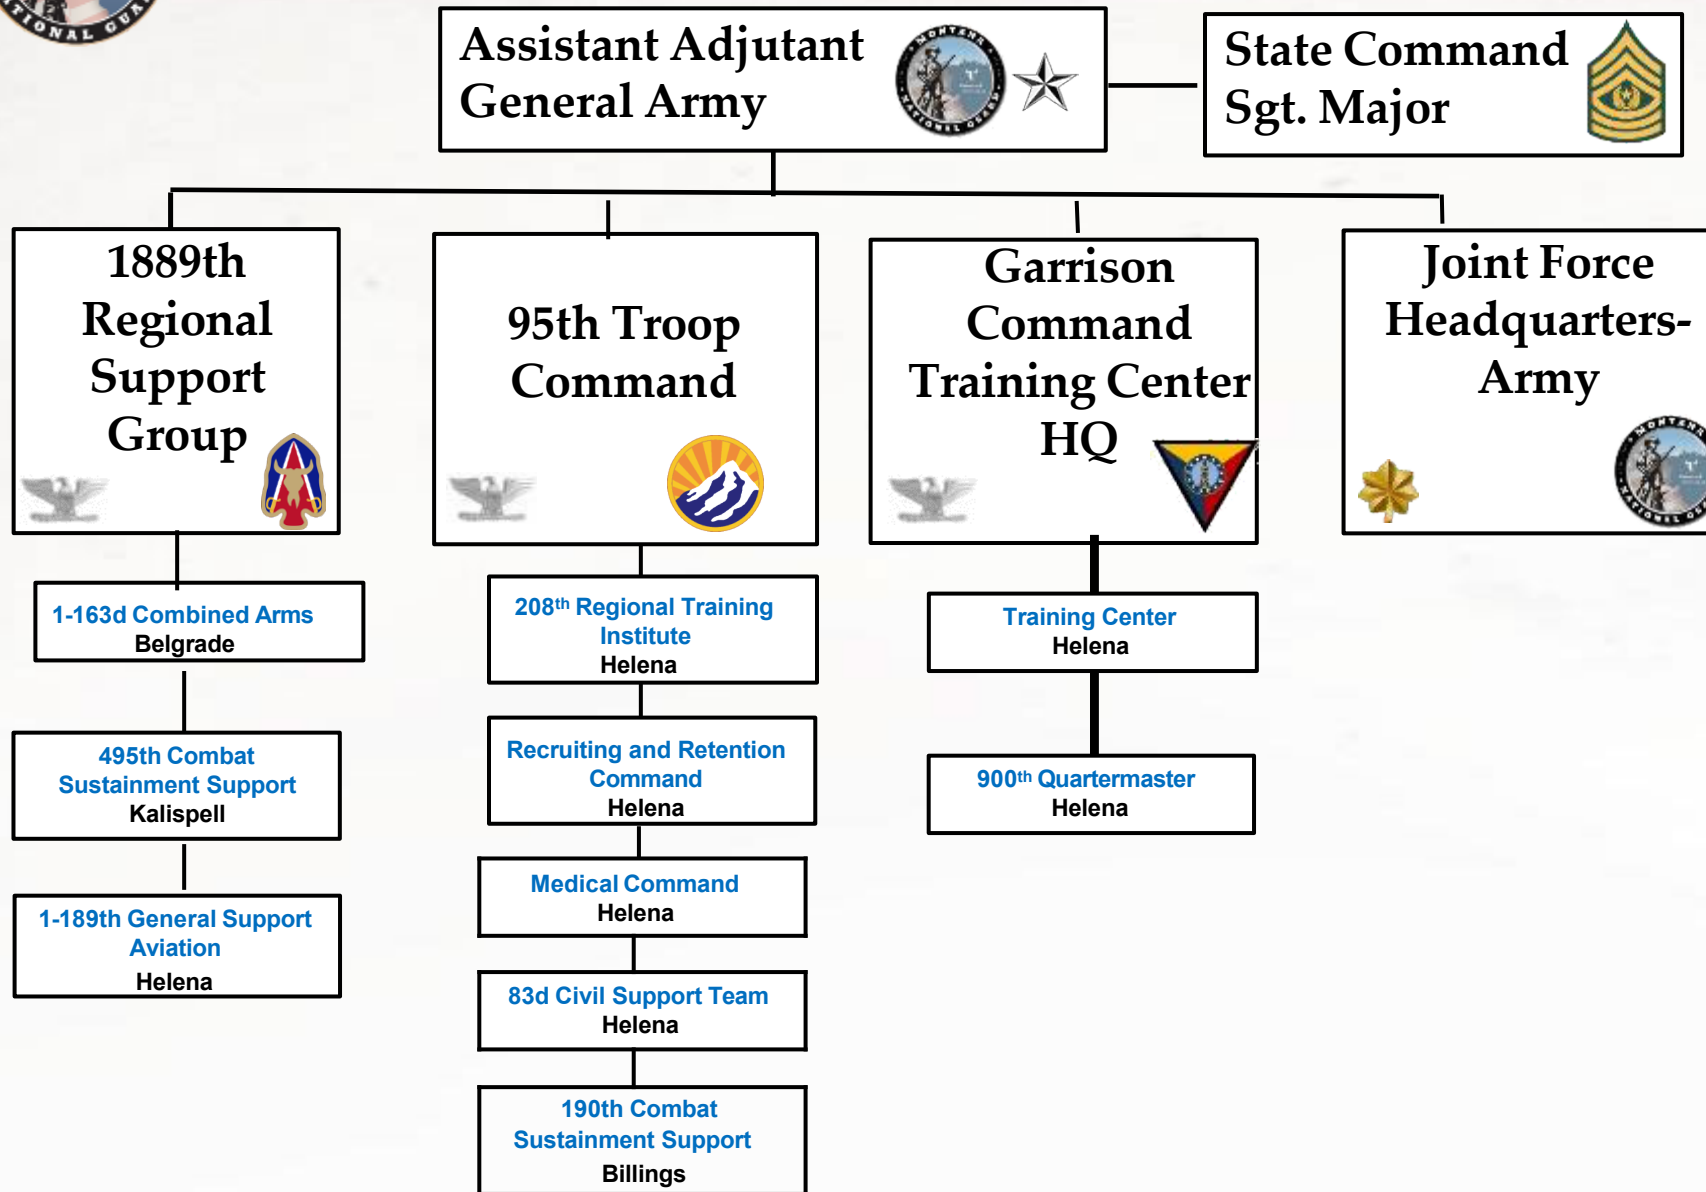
TIONAL GUA

Assistant Adjutant General Army

MONTANA NATIONAL GUARD

State Command Sgt. Major

1889th Regional Support Group

95th Troop Command

Garrison Command Training Center HQ

Joint Force Headquarters-Army

MONTANA NATIONAL GUARD

1-163d Combined Arms
Belgrade

495th Combat Sustainment Support
Kalispell

1-189th General Support Aviation
Helena

208$^{th}$ Regional Training Institute
Helena

Recruiting and Retention Command
Helena

Medical Command
Helena

83d Civil Support Team
Helena

190th Combat Sustainment Support
Billings

Training Center
Helena

900$^{th}$ Quartermaster
Helena